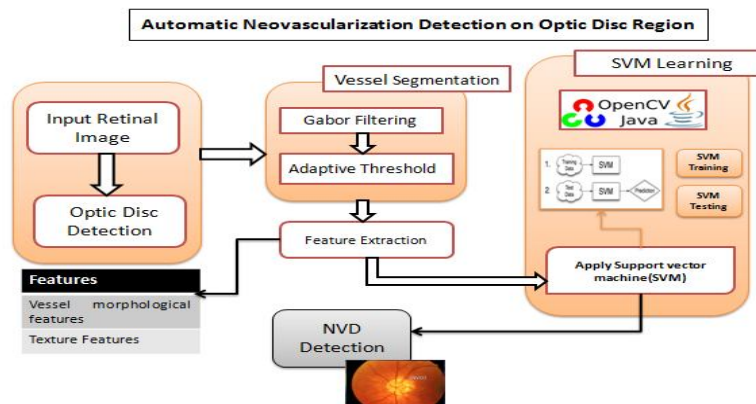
Automatic Neovascularization Detection on Optic Disc Region

Input Retinal Image

Optic Disc Detection

Vessel Segmentation

Gabor Filtering

Adaptive Threshold

Feature Extraction

SVM Learning

OpenCV Java

1. Training Data SVM

2. Test Data SVM Prediction

SVM Training

SVM Testing

Apply Support vector machine(SVM)

| Features |
|---|
| Vessel morphological features |
| Texture Features |

NVD Detection